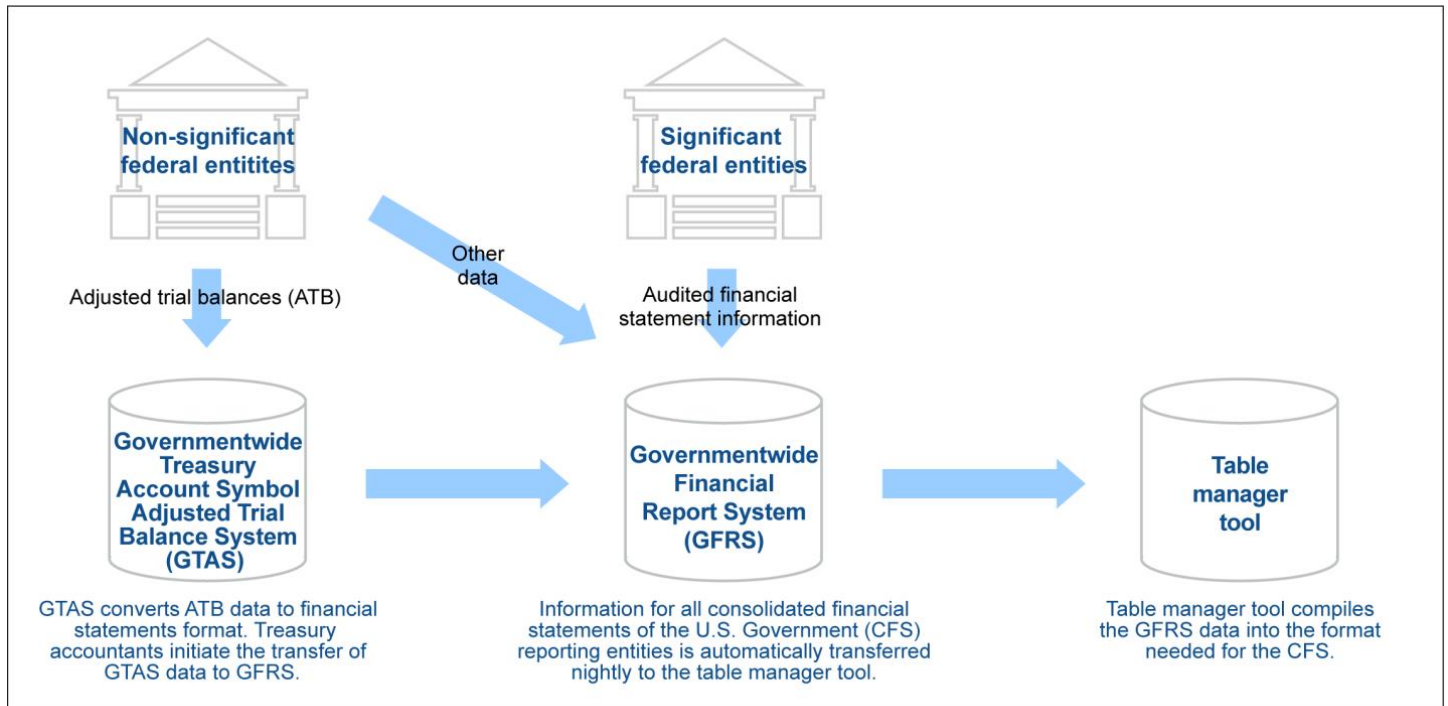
Non-significant federal entitites

Significant federal entities

Other data

Adjusted trial balances (ATB)

Audited financial statement information

Governmentwide Treasury Account Symbol Adjusted Trial Balance System (GTAS)

Governmentwide Financial Report System (GFRS)

Table manager tool

GTAS converts ATB data to financial statements format. Treasury accountants initiate the transfer of GTAS data to GFRS.

Information for all consolidated financial statements of the U.S. Government (CFS) reporting entities is automatically transferred nightly to the table manager tool.

Table manager tool compiles the GFRS data into the format needed for the CFS.